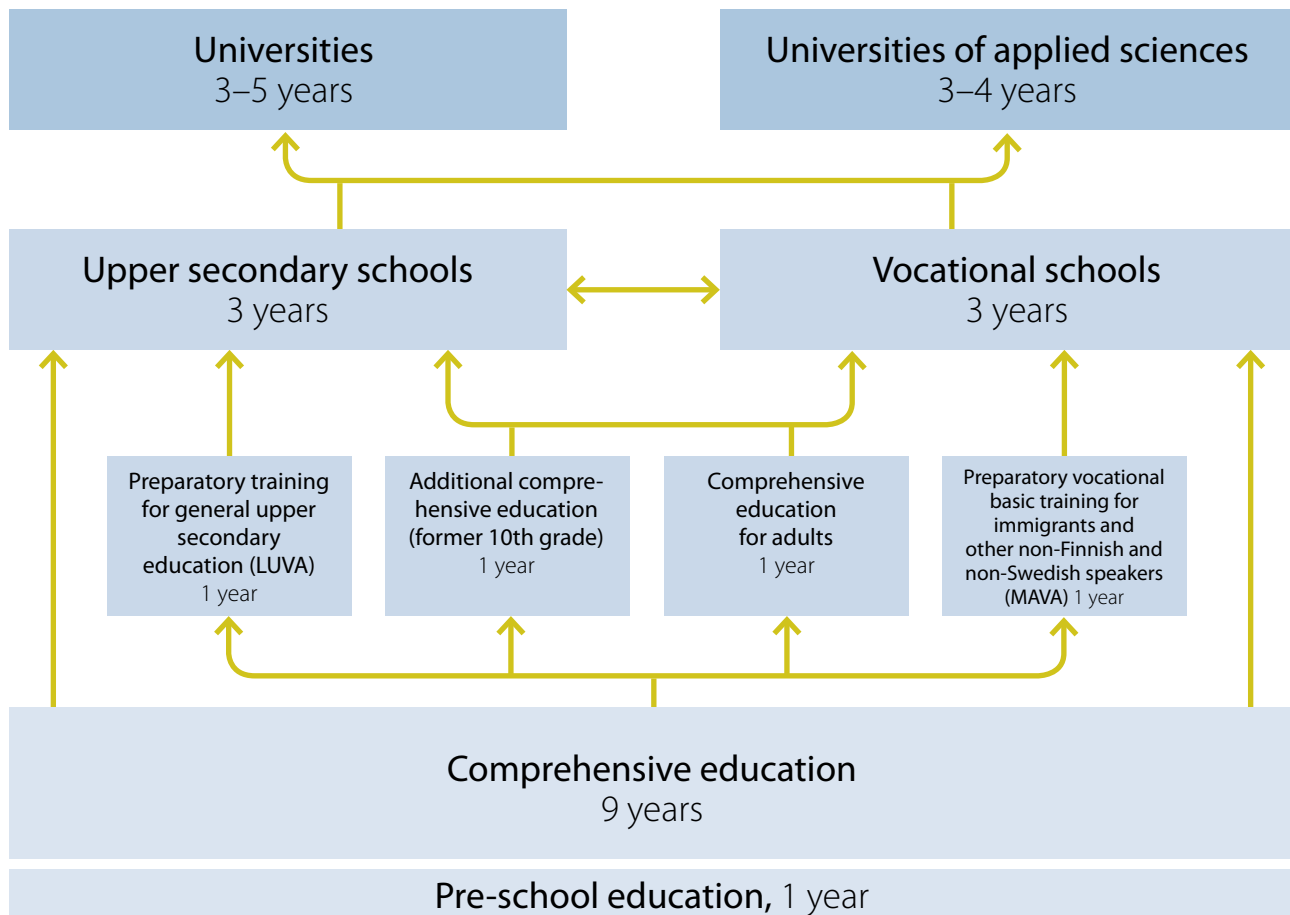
Universities
3–5 years

Universities of applied sciences
3–4 years

Upper secondary schools
3 years

Vocational schools
3 years

Preparatory training for general upper secondary education (LUVA)
1 year

Additional comprehensive education (former 10th grade)
1 year

Comprehensive education for adults
1 year

Preparatory vocational basic training for immigrants and other non-Finnish and non-Swedish speakers (MAVA) 1 year

Comprehensive education
9 years

Pre-school education, 1 year